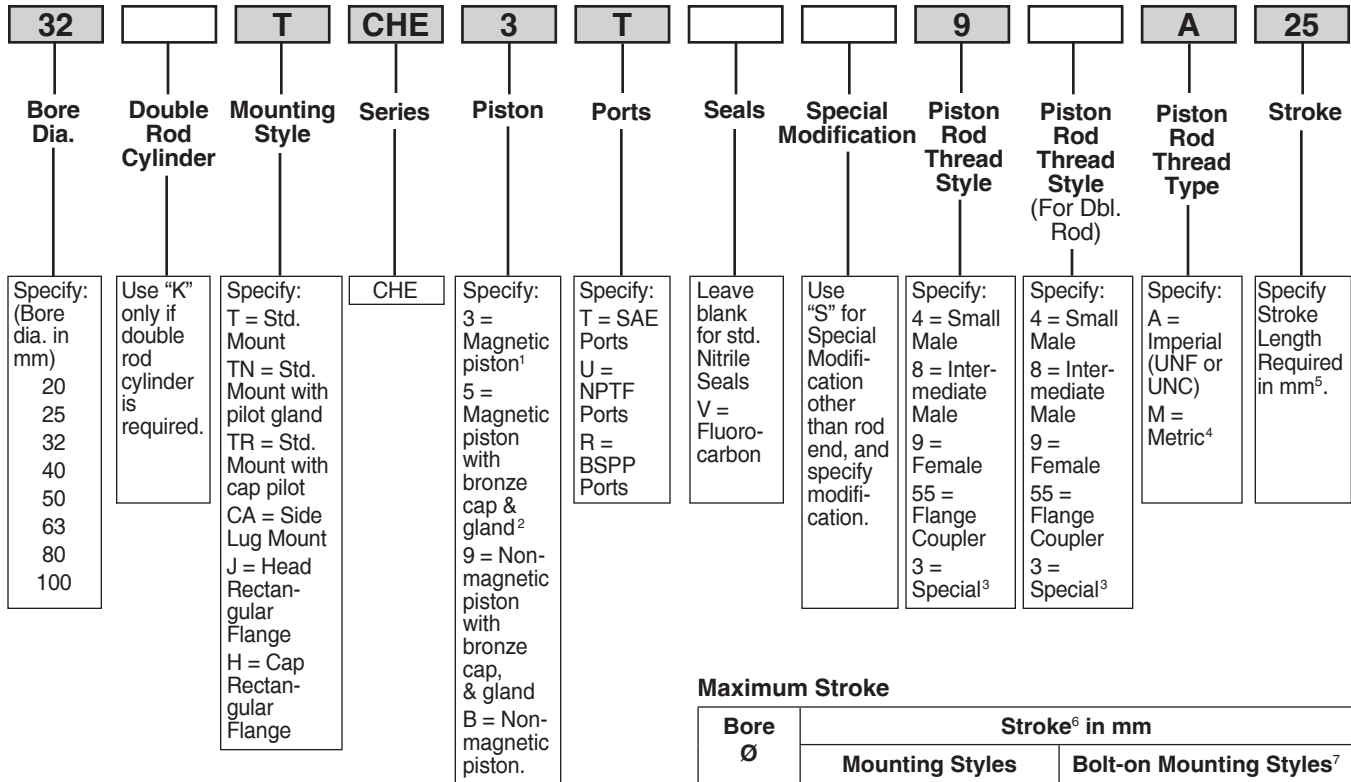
32 | | T | CHE | 3 | T | | | 9 | | A | 25

Bore Dia.

Double Rod Cylinder

Mounting Style

Series

Piston

Ports

Seals

Special Modification

Piston Rod Thread Style

Piston Rod Thread Style (For Dbl. Rod)

Piston Rod Thread Type

Stroke

Specify: (Bore dia. in mm)
20
25
32
40
50
63
80
100

Use "K" only if double rod cylinder is required.

Specify:
T = Std. Mount
TN = Std. Mount with pilot gland
TR = Std. Mount with cap pilot
CA = Side Lug Mount
J = Head Rectangular Flange
H = Cap Rectangular Flange

CHE

Specify:
3 = Magnetic piston$^1$
5 = Magnetic piston with bronze cap & gland$^2$
9 = Non-magnetic piston with bronze cap, & gland
B = Non-magnetic piston.

Specify:
T = SAE Ports
U = NPTF Ports
R = BSPP Ports

Leave blank for std. Nitrile Seals
V = Fluorocarbon

Use "S" for Special Modification other than rod end, and specify modification.

Specify:
4 = Small Male
8 = Intermediate Male
9 = Female
55 = Flange Coupler
3 = Special$^3$

Specify:
4 = Small Male
8 = Intermediate Male
9 = Female
55 = Flange Coupler
3 = Special$^3$

Specify:
A = Imperial (UNF or UNC)
M = Metric$^4$

Specify Stroke Length Required in mm$^5$.

Maximum Stroke

| Bore Ø | Stroke$^6$ in mm | |
|---|---|---|
| | Mounting Styles | Bolt-on Mounting Styles$^7$ |